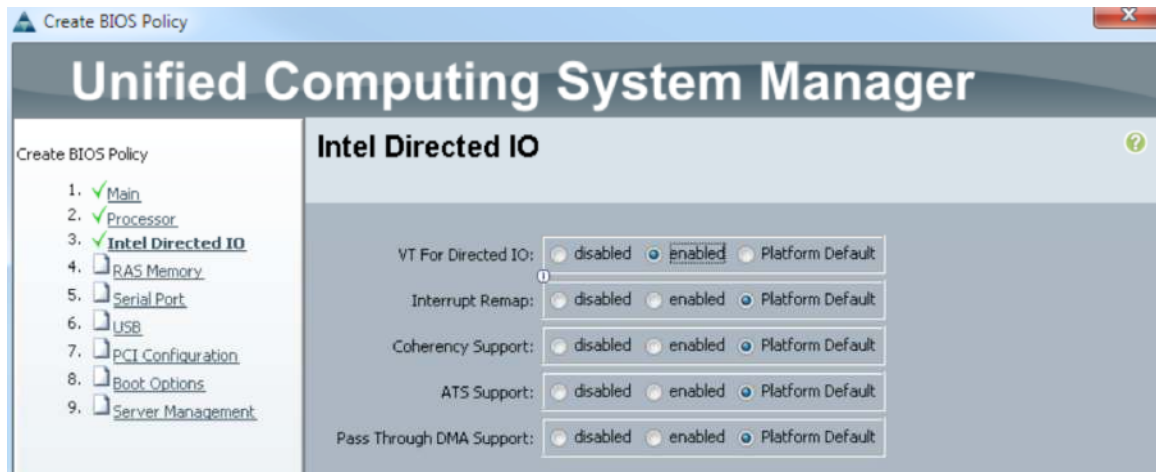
Create BIOS Policy

Unified Computing System Manager

Create BIOS Policy

1. Main
2. Processor
3. Intel Directed IO
4. RAS Memory
5. Serial Port
6. USB
7. PCI Configuration
8. Boot Options
9. Server Management

Intel Directed IO

VT For Directed IO: disabled enabled Platform Default
Interrupt Remap: disabled enabled Platform Default
Coherency Support: disabled enabled Platform Default
ATS Support: disabled enabled Platform Default
Pass Through DMA Support: disabled enabled Platform Default